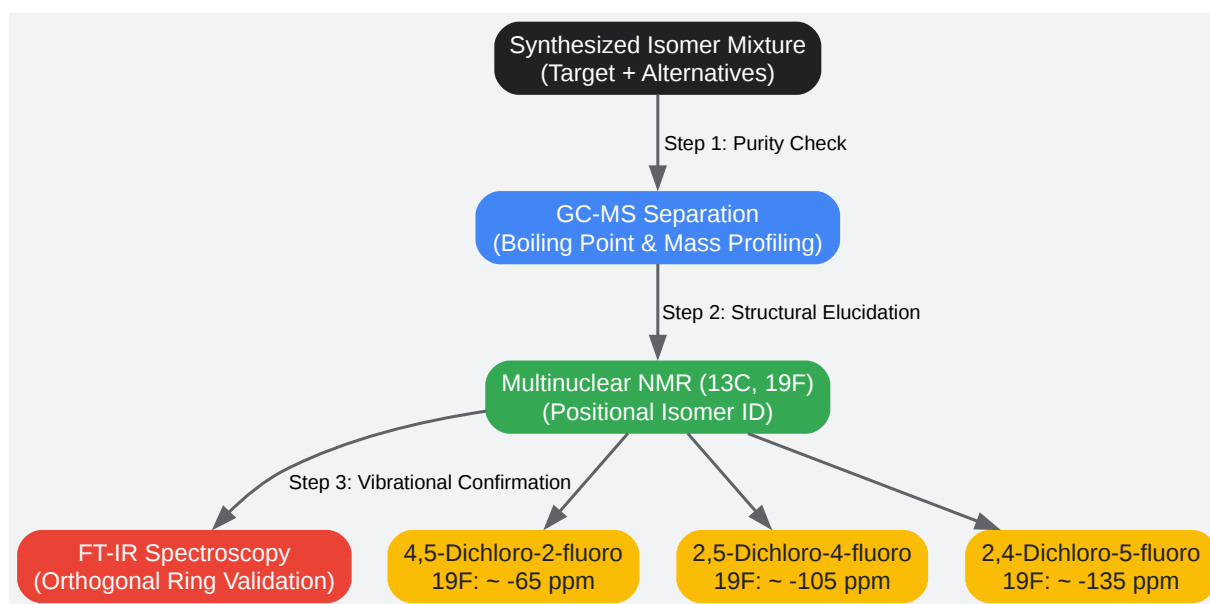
Synthesized Isomer Mixture
(Target + Alternatives)

Step 1: Purity Check

GC-MS Separation
(Boiling Point & Mass Profiling)

Step 2: Structural Elucidation

Multinuclear NMR (13C, 19F)
(Positional Isomer ID)

Step 3: Vibrational Confirmation

FT-IR Spectroscopy
(Orthogonal Ring Validation)

4,5-Dichloro-2-fluoro
19F: ~ -65 ppm

2,5-Dichloro-4-fluoro
19F: ~ -105 ppm

2,4-Dichloro-5-fluoro
19F: ~ -135 ppm